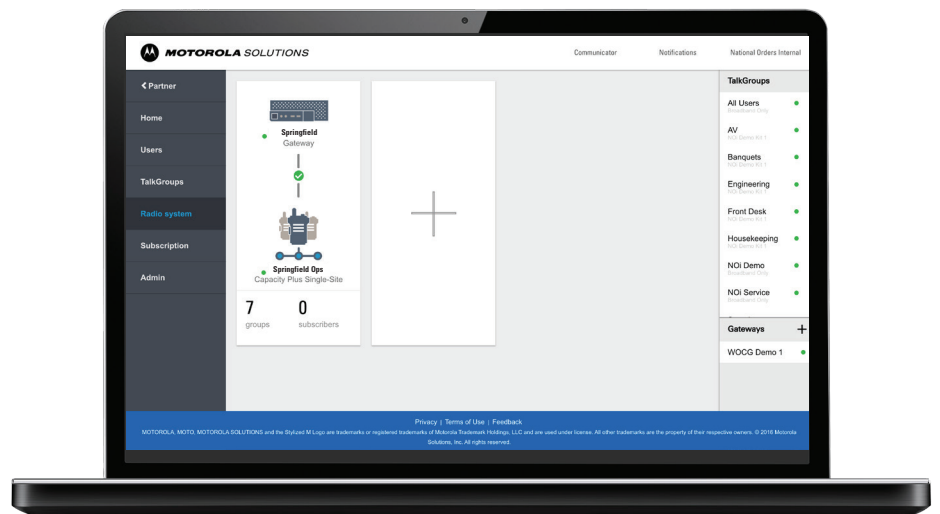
MOTOROLA SOLUTIONS

Communicator Notifications National Orders Internal

< Partner

Home

Users

TalkGroups

Radio system

Subscription

Admin

Springfield
Gateway

Springfield Ops
Capacity Plus Single-Site

7
groups

0
subscribers

TalkGroups

All Users
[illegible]

AV
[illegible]

Banquets
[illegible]

Engineering
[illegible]

Front Desk
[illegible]

Housekeeping
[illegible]

NOi Demo
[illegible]

NOi Service
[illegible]

Gateways +

WOCG Demo 1

Privacy | Terms of Use | Feedback

MOTOROLA, MOTO, MOTOROLA SOLUTIONS and the Stylized M Logo are trademarks or registered trademarks of Motorola Trademark Holdings, LLC and are used under license. All other trademarks are the property of their respective owners. © 2016 Motorola Solutions, Inc. All rights reserved.